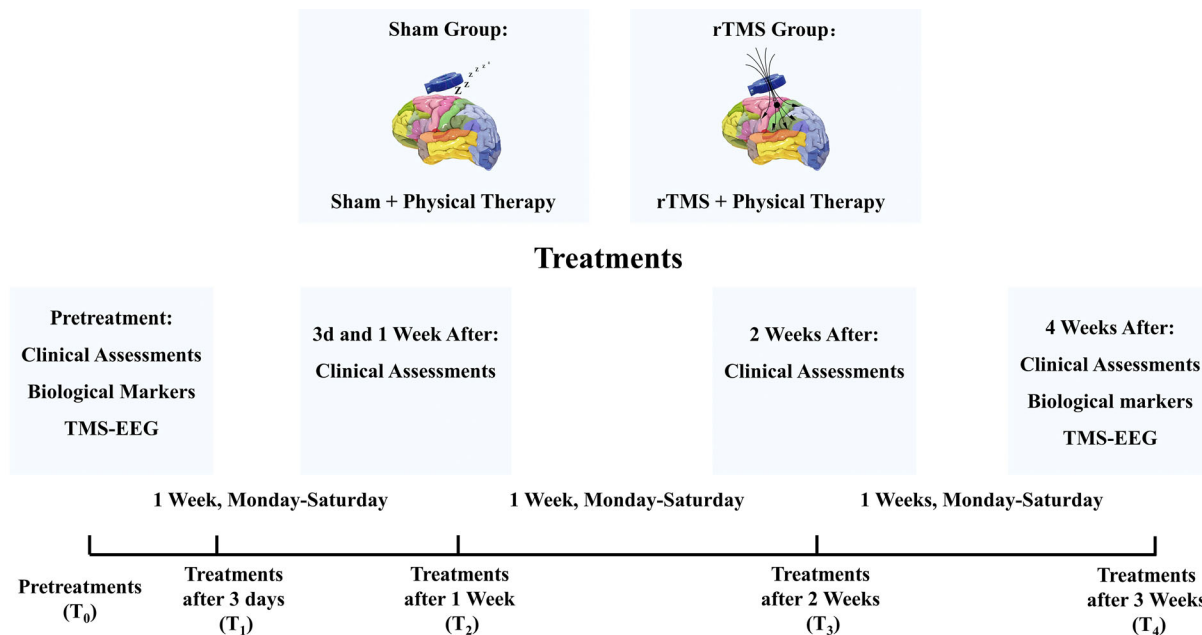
Sham Group:

Sham + Physical Therapy

rTMS Group:

rTMS + Physical Therapy

Treatments

Pretreatment:
Clinical Assessments
Biological Markers
TMS-EEG

3d and 1 Week After:
Clinical Assessments

2 Weeks After:
Clinical Assessments

4 Weeks After:
Clinical Assessments
Biological markers
TMS-EEG

1 Week, Monday-Saturday

1 Week, Monday-Saturday

1 Weeks, Monday-Saturday

Pretreatments ($T_0$)

Treatments after 3 days ($T_1$)

Treatments after 1 Week ($T_2$)

Treatments after 2 Weeks ($T_3$)

Treatments after 3 Weeks ($T_4$)